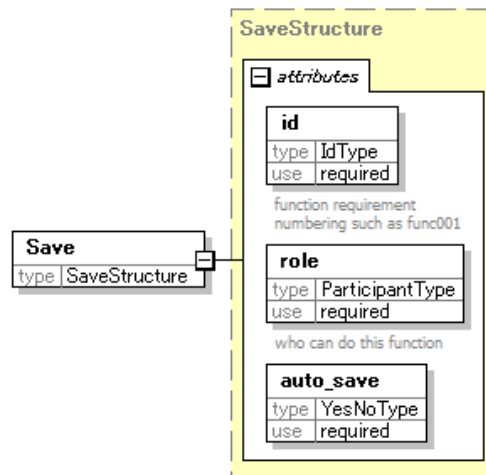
Save
type SaveStructure

SaveStructure

attributes

id
type IdType
use required

function requirement numbering such as func001

role
type ParticipantType
use required

who can do this function

auto_save
type YesNoType
use required